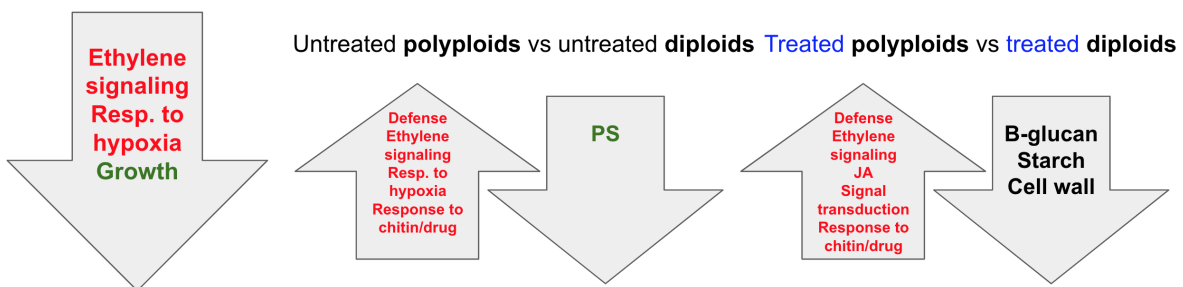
Ethylene signaling Resp. to hypoxia Growth

Untreated polyploids vs untreated diploids Treated polyploids vs treated diploids

Defense Ethylene signaling Resp. to hypoxia Response to chitin/drug

PS

Defense Ethylene signaling JA Signal transduction Response to chitin/drug

B-glucan Starch Cell wall